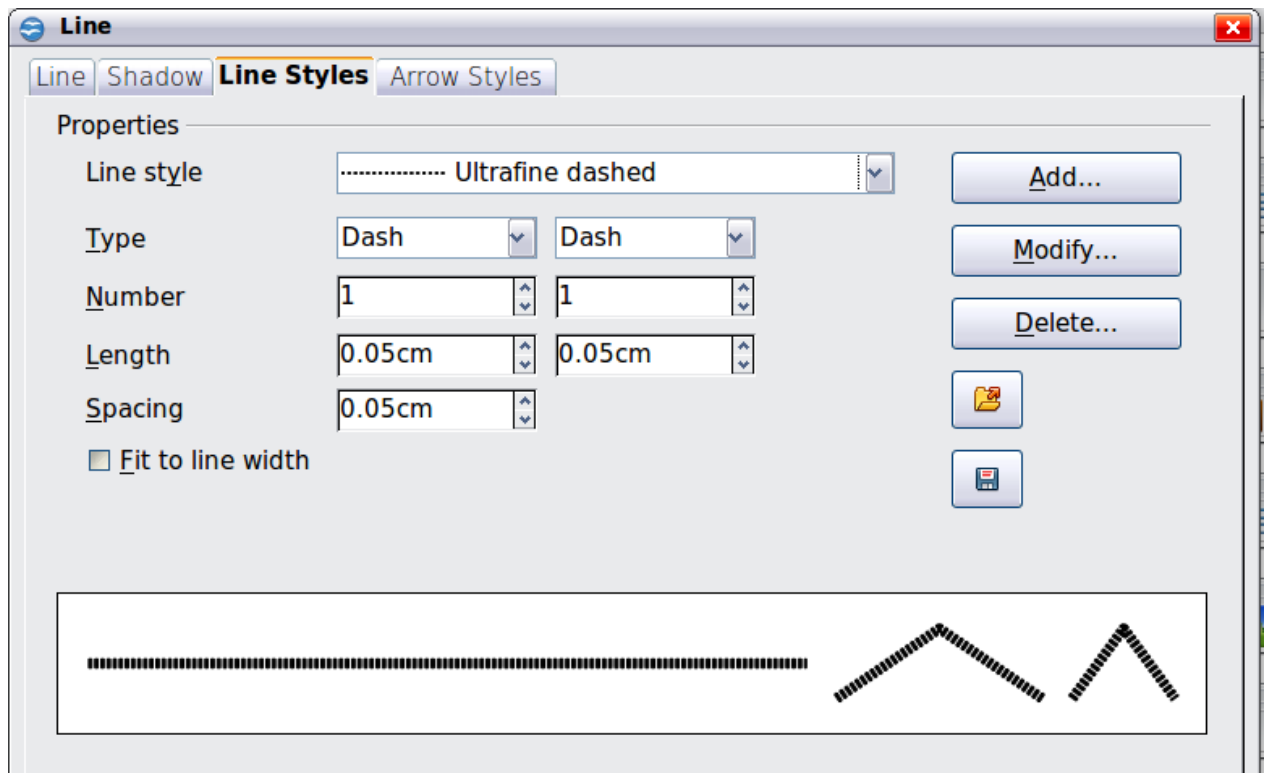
Line

Line Shadow Line Styles Arrow Styles

Properties

Line style ················ Ultrafine dashed

Type Dash Dash

Number 1 1

Length 0.05cm 0.05cm

Spacing 0.05cm

Fit to line width

Add...

Modify...

Delete...